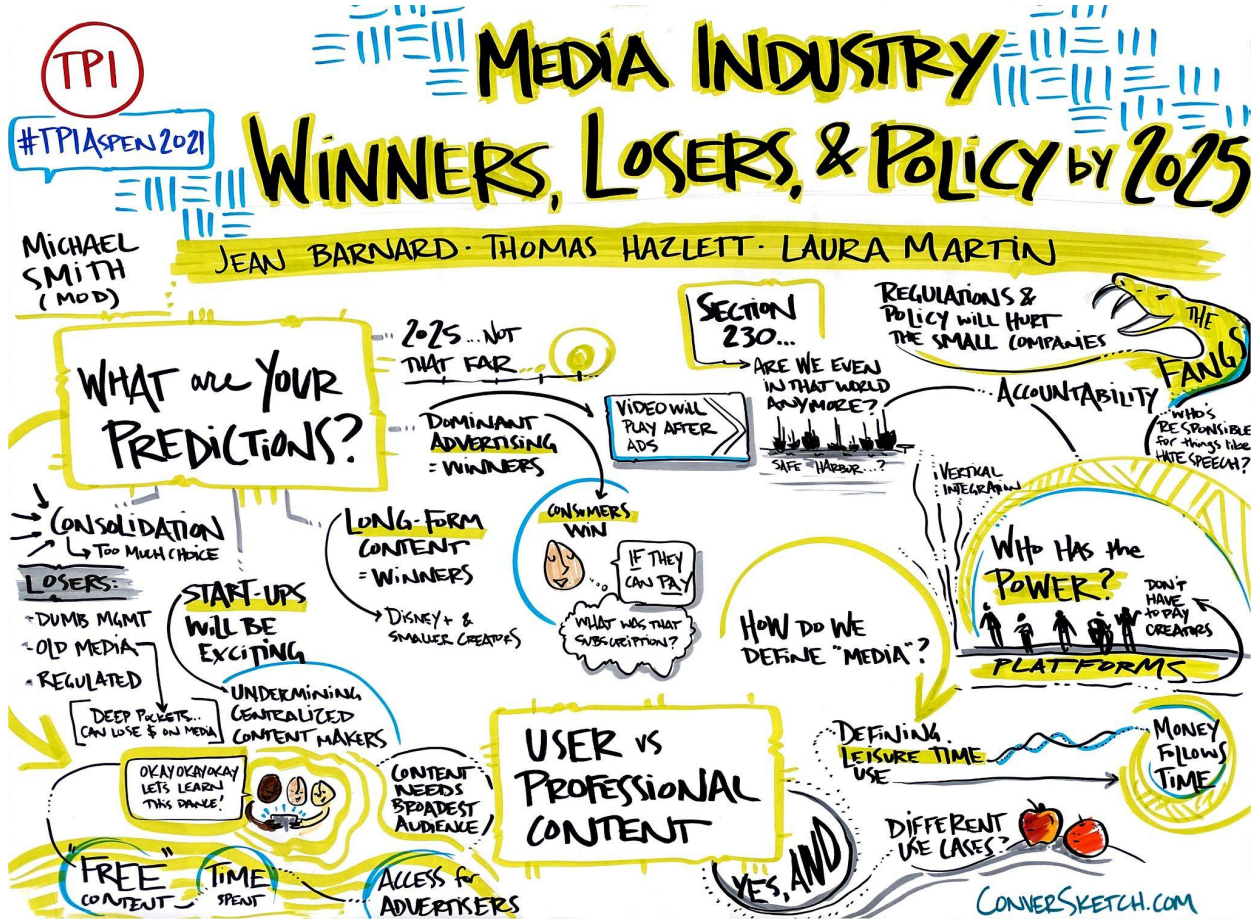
TPI

#TPIASPEN2021

MEDIA INDUSTRY

WINNERS, LOSERS, & POLICY by 2025

MICHAEL SMITH (MOD)

JEAN BARNARD · THOMAS HAZLETT · LAURA MARTIN

WHAT are YOUR PREDICTIONS?

2025... NOT THAT FAR

SECTION 230... ARE WE EVEN IN THAT WORLD ANYMORE?

SAFE HARBOR...?

REGULATIONS & POLICY WILL HURT THE SMALL COMPANIES

THE FANGS

ACCOUNTABILITY

WHO'S RESPONSIBLE for things like HATE SPEECH?

DOMINANT ADVERTISING = WINNERS

VIDEO WILL PLAY AFTER ADS

CONSUMERS WIN

IF THEY CAN PAY

WHAT WAS THAT SUBSCRIPTION?

VERTICAL INTEGRATION

Who Has the POWER?

DON'T HAVE to PAY CREATORS

PLATFORMS

CONSOLIDATION
→ TOO MUCH CHOICE

LOSERS:
· DUMB MGMT
· OLD MEDIA
· REGULATED

DEEP POCKETS... CAN LOSE $ ON MEDIA

LONG-FORM CONTENT = WINNERS

DISNEY+ & SMALLER CREATORS

START-UPS WILL BE EXCITING

UNDERMINING CENTRALIZED CONTENT MAKERS

HOW DO WE DEFINE "MEDIA"?

OKAY OKAY OKAY LETS LEARN THIS DANCE!

CONTENT NEEDS BROADEST AUDIENCE

USER VS PROFESSIONAL CONTENT

DEFINING LEISURE TIME USE

MONEY FOLLOWS TIME

DIFFERENT USE CASES?

"FREE" CONTENT

TIME SPENT

ACCESS for ADVERTISERS

YES, AND

CONVERSKETCH.COM